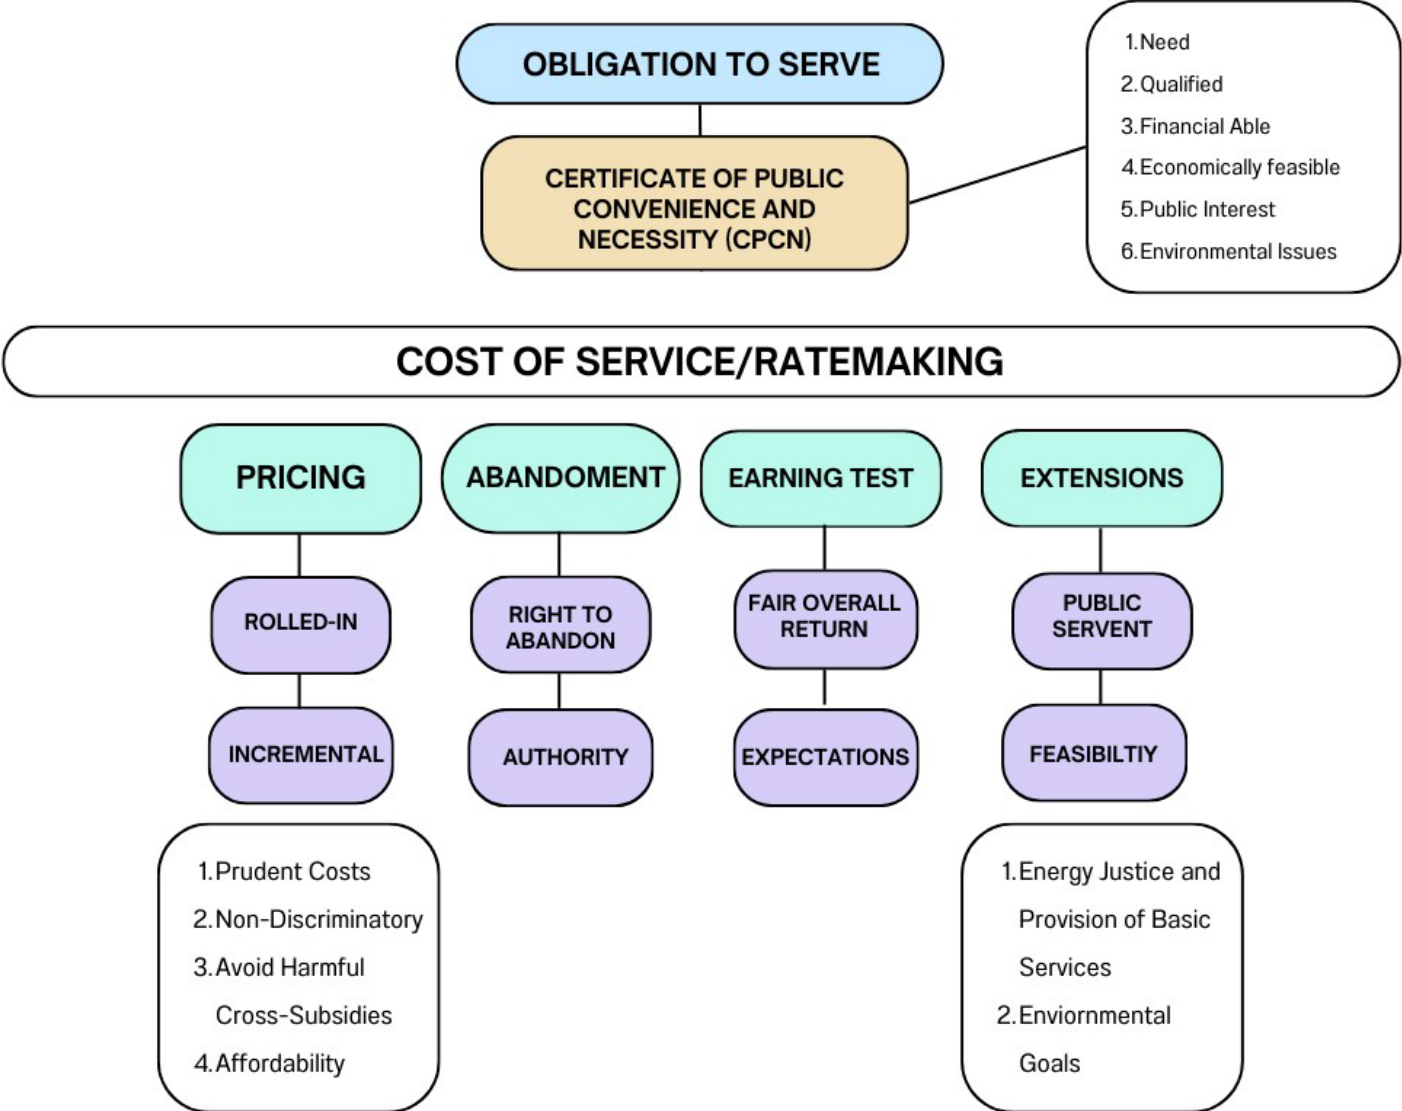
OBLIGATION TO SERVE

CERTIFICATE OF PUBLIC CONVENIENCE AND NECESSITY (CPCN)

1. Need
2. Qualified
3. Financial Able
4. Economically feasible
5. Public Interest
6. Environmental Issues

COST OF SERVICE/RATEMAKING

PRICING

ROLLED-IN

INCREMENTAL

1. Prudent Costs
2. Non-Discriminatory
3. Avoid Harmful Cross-Subsidies
4. Affordability

ABANDOMENT

RIGHT TO ABANDON

AUTHORITY

EARNING TEST

FAIR OVERALL RETURN

EXPECTATIONS

EXTENSIONS

PUBLIC SERVENT

FEASIBILTIY

1. Energy Justice and Provision of Basic Services
2. Enviornmental Goals